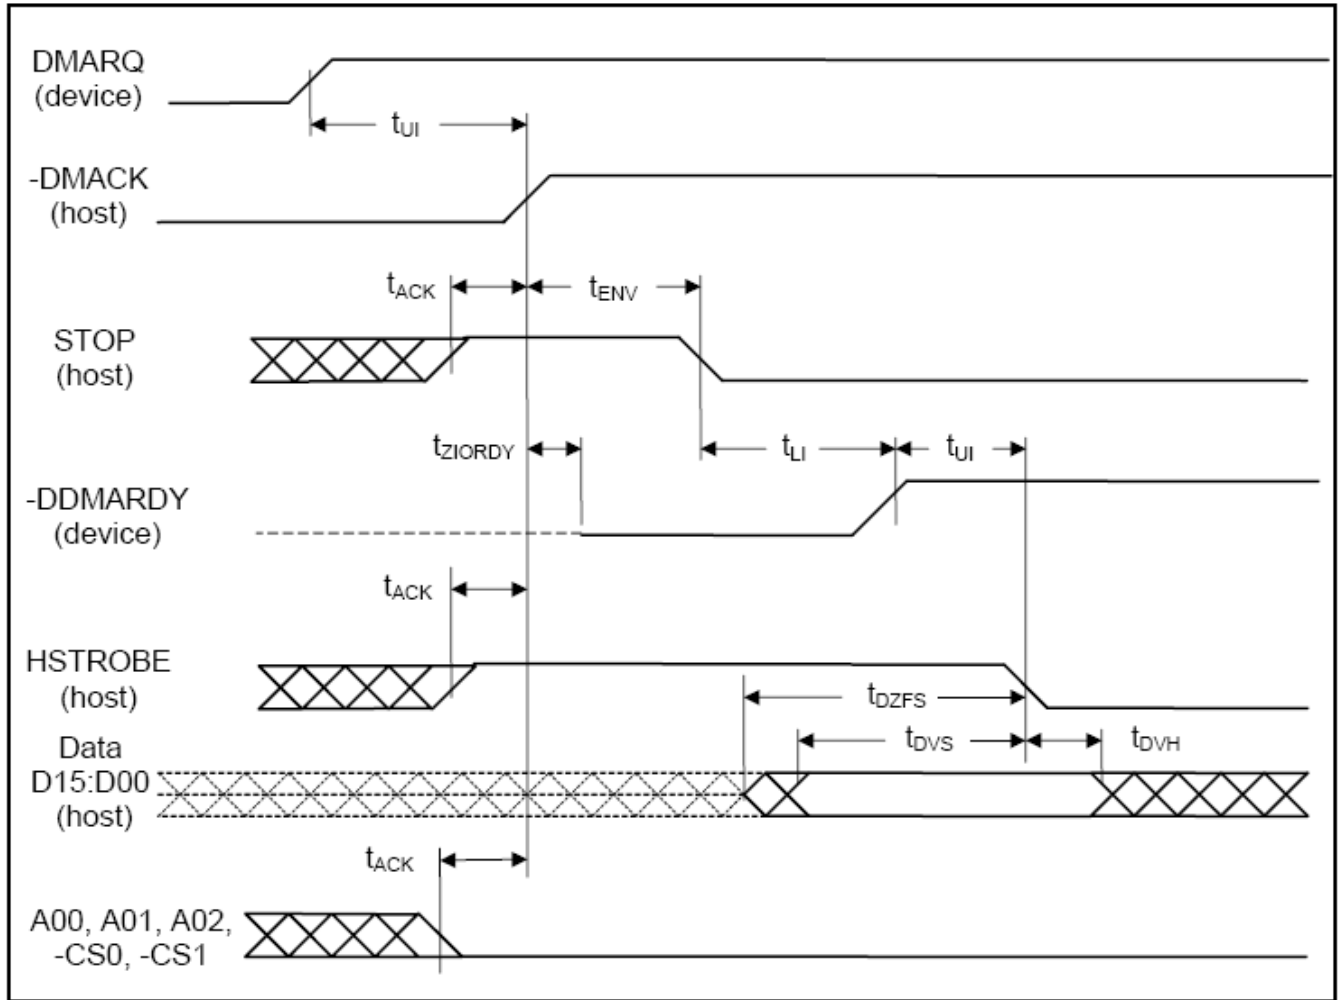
DMARQ
(device)

$t_{UI}$

-DMACK
(host)

$t_{ACK}$ $t_{ENV}$

STOP
(host)

$t_{ZIORDY}$ $t_{LI}$ $t_{UI}$

-DDMARDY
(device)

$t_{ACK}$

HSTROBE
(host)

$t_{DZFS}$

$t_{DVS}$ $t_{DVH}$

Data
D15:D00
(host)

$t_{ACK}$

A00, A01, A02,
-CS0, -CS1